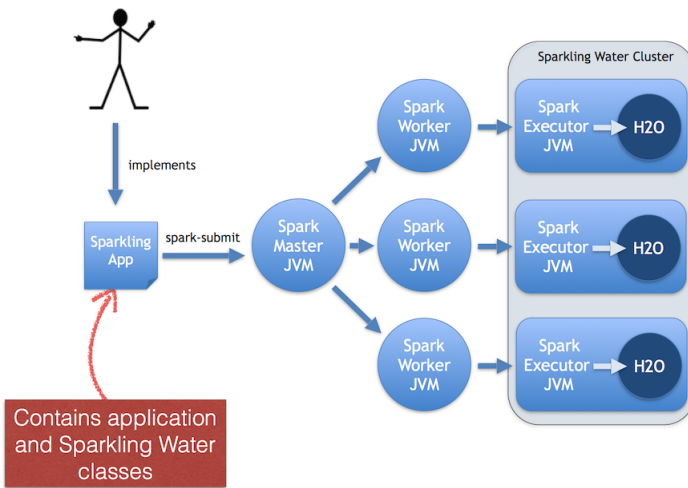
implements

Sparkling App

spark-submit

Spark Master JVM

Spark Worker JVM

Spark Worker JVM

Spark Worker JVM

Sparkling Water Cluster

Spark Executor JVM

H2O

Spark Executor JVM

H2O

Spark Executor JVM

H2O

Contains application and Sparkling Water classes